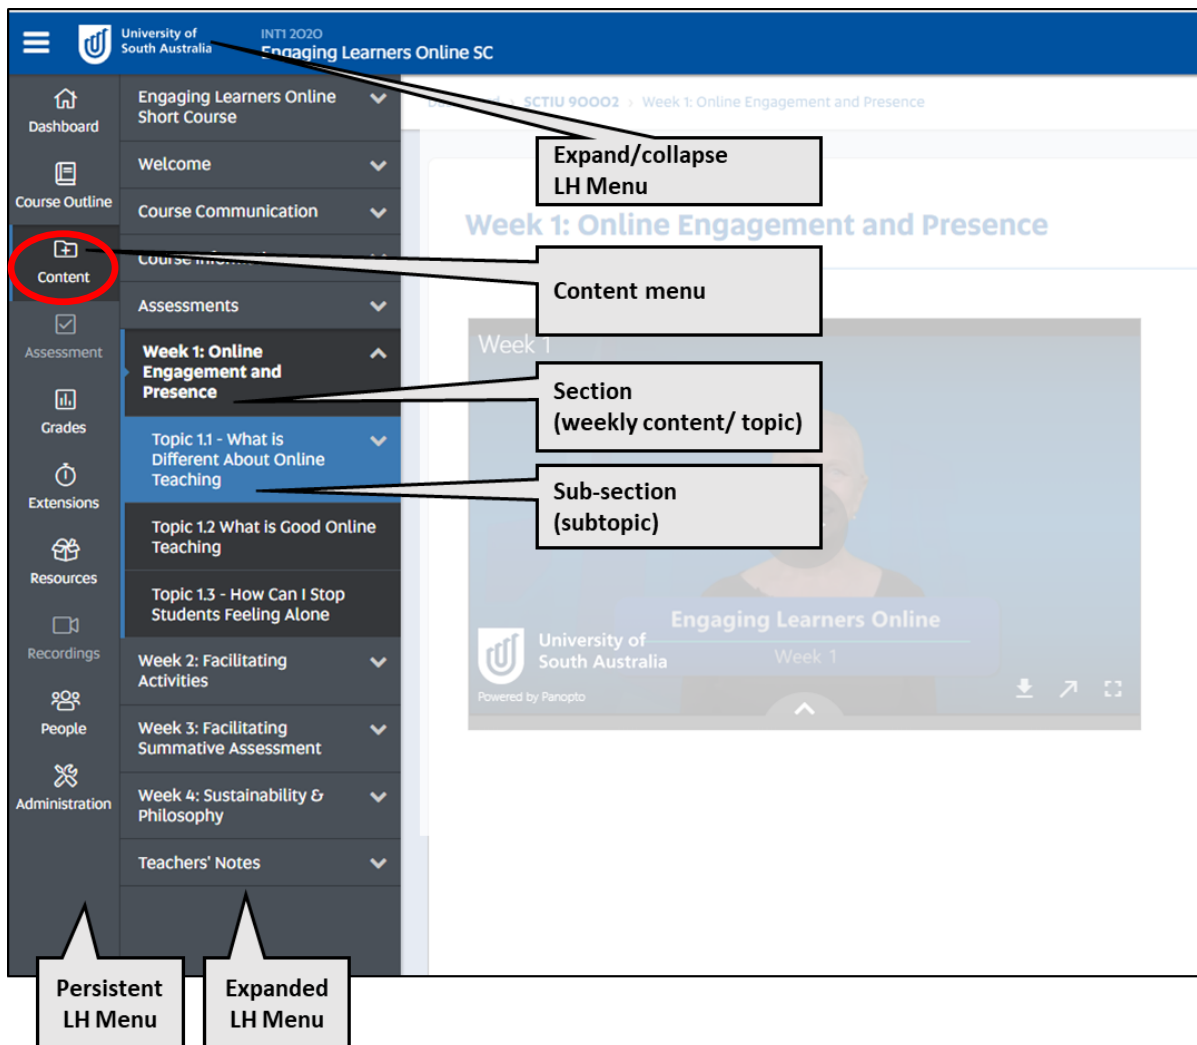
University of South Australia

INT1 2020
Engaging Learners Online SC

Dashboard

Course Outline

Content

Assessment

Grades

Extensions

Resources

Recordings

People

Administration

Engaging Learners Online Short Course

Welcome

Course Communication

Course Inform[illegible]

Assessments

Week 1: Online Engagement and Presence

Topic 1.1 - What is Different About Online Teaching

Topic 1.2 What is Good Online Teaching

Topic 1.3 - How Can I Stop Students Feeling Alone

Week 2: Facilitating Activities

Week 3: Facilitating Summative Assessment

Week 4: Sustainability & Philosophy

Teachers' Notes

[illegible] › SCTIU 90002 › Week 1: Online Engagement and Presence

Week 1: Online Engagement and Presence

Week 1

Engaging Learners Online

Week 1

University of South Australia

Powered by Panopto

Expand/collapse LH Menu

Content menu

Section (weekly content/ topic)

Sub-section (subtopic)

Persistent LH Menu

Expanded LH Menu